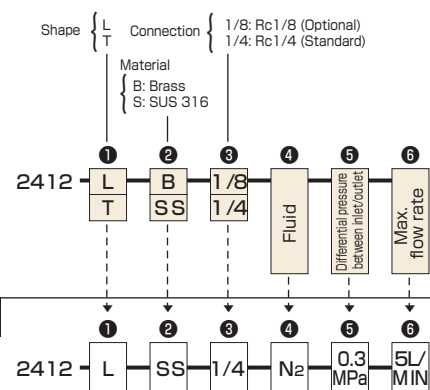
Shape { L T

Connection { 1/8: Rc1/8 (Optional) 1/4: Rc1/4 (Standard)

Material { B: Brass S: SUS 316

❶ ❷ ❸ ❹ ❺ ❻

2412 – L T – B SS – 1/8 1/4 – Fluid – Differential pressure between inlet/outlet – Max. flow rate

❶ ❷ ❸ ❹ ❺ ❻

2412 – L – SS – 1/4 – $N_2$ – 0.3 MPa – 5L/MIN